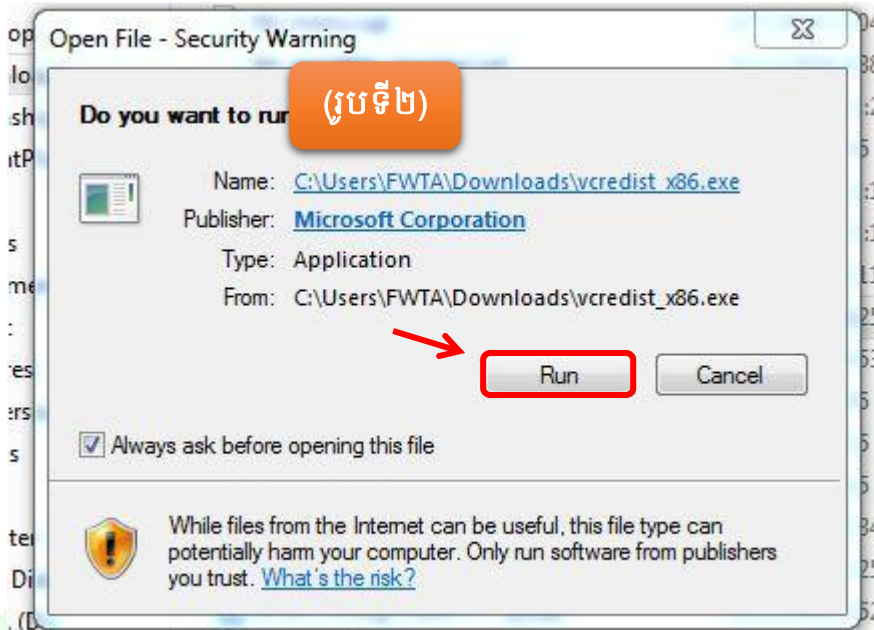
Open File - Security Warning

(រូបទី២)

Do you want to run

Name: C:\Users\FWTA\Downloads\vcredist_x86.exe

Publisher: Microsoft Corporation

Type: Application

From: C:\Users\FWTA\Downloads\vcredist_x86.exe

Run

Cancel

Always ask before opening this file

While files from the Internet can be useful, this file type can potentially harm your computer. Only run software from publishers you trust. What's the risk?